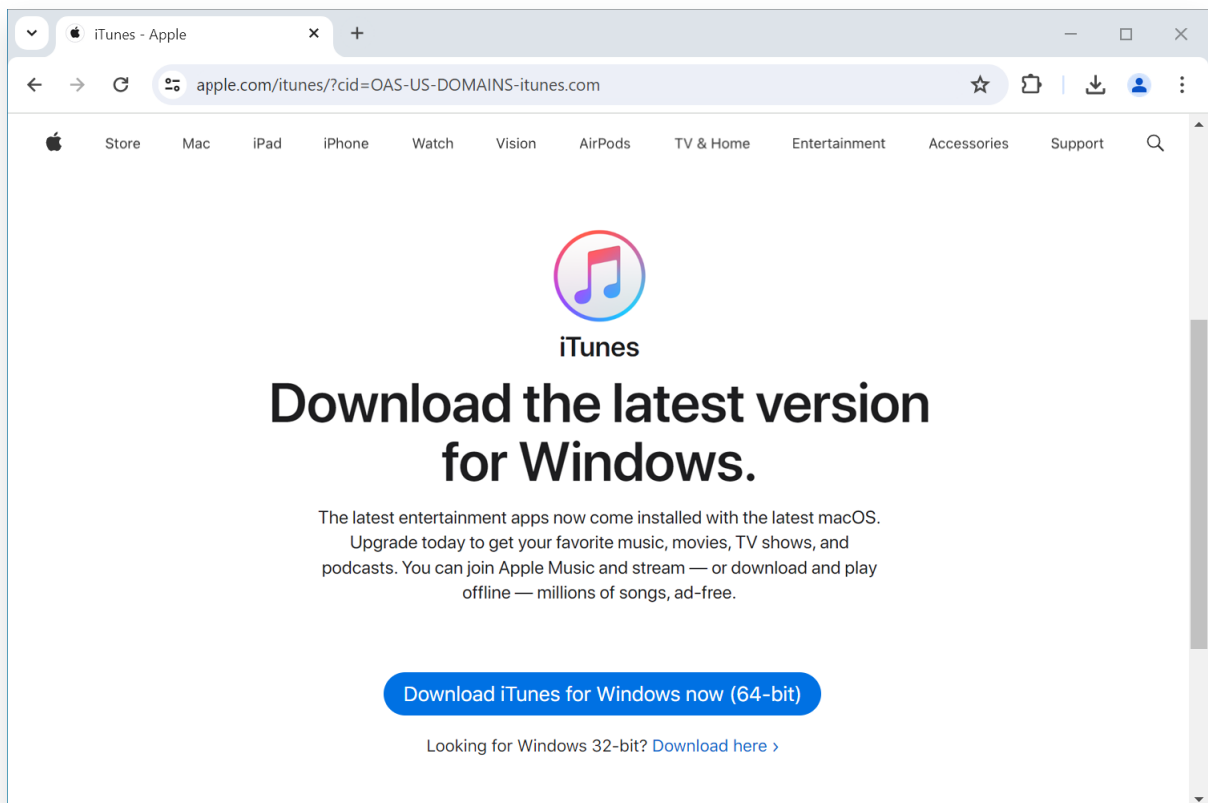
iTunes - Apple

apple.com/itunes/?cid=OAS-US-DOMAINS-itunes.com

Store Mac iPad iPhone Watch Vision AirPods TV & Home Entertainment Accessories Support

iTunes

Download the latest version for Windows.

The latest entertainment apps now come installed with the latest macOS. Upgrade today to get your favorite music, movies, TV shows, and podcasts. You can join Apple Music and stream — or download and play offline — millions of songs, ad-free.

Download iTunes for Windows now (64-bit)

Looking for Windows 32-bit? Download here ›